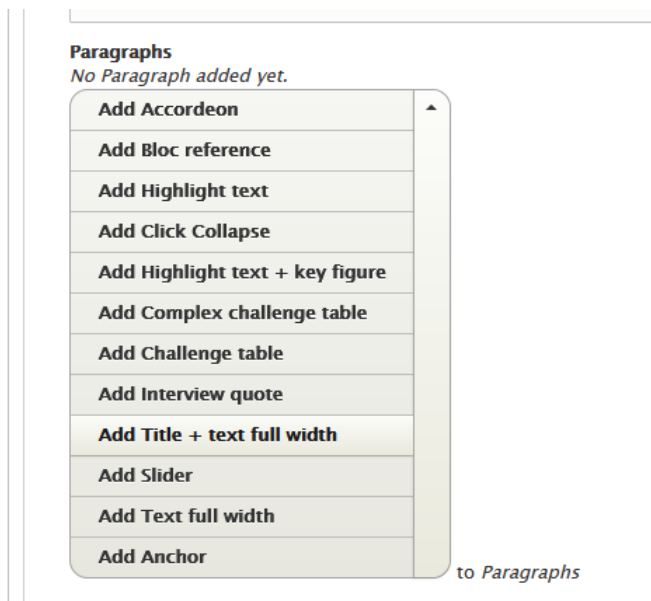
Paragraphs
No Paragraph added yet.

Add Accordeon
Add Bloc reference
Add Highlight text
Add Click Collapse
Add Highlight text + key figure
Add Complex challenge table
Add Challenge table
Add Interview quote
Add Title + text full width
Add Slider
Add Text full width
Add Anchor

to Paragraphs